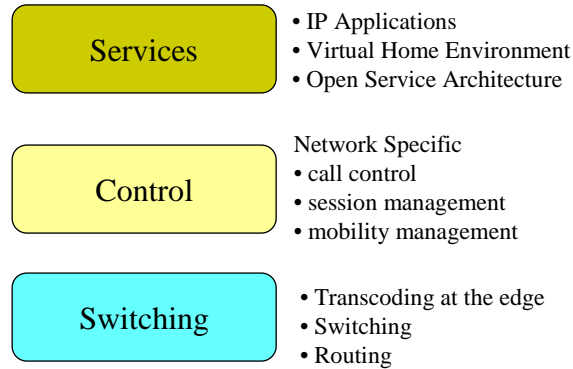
Services

• IP Applications
• Virtual Home Environment
• Open Service Architecture

Control

Network Specific
• call control
• session management
• mobility management

Switching

• Transcoding at the edge
• Switching
• Routing